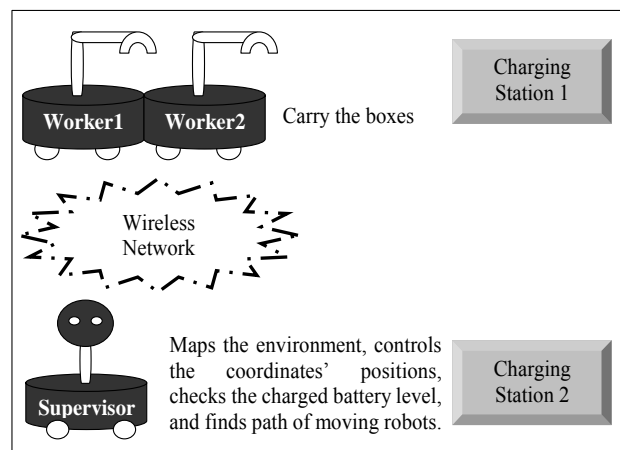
Worker1

Worker2

Carry the boxes

Charging Station 1

Wireless Network

Supervisor

Maps the environment, controls the coordinates' positions, checks the charged battery level, and finds path of moving robots.

Charging Station 2